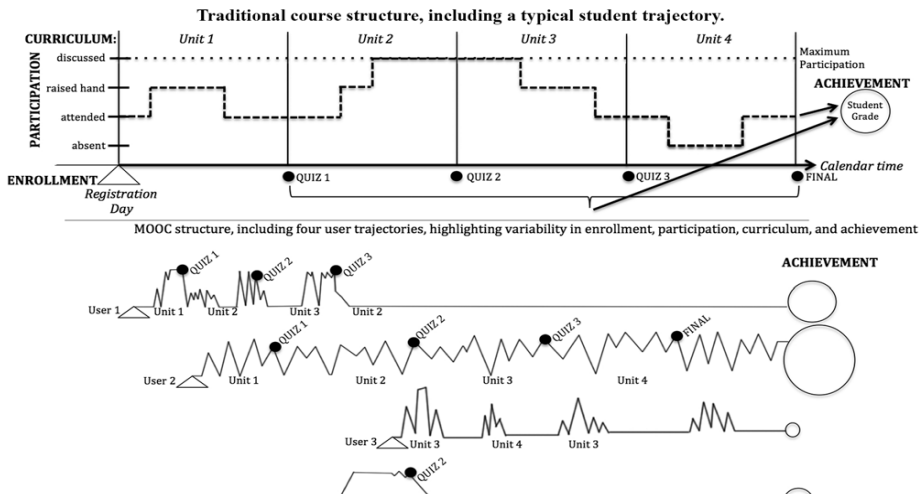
Traditional course structure, including a typical student trajectory.

CURRICULUM: Unit 1 Unit 2 Unit 3 Unit 4

PARTICIPATION

discussed

raised hand

attended

absent

Maximum Participation

ACHIEVEMENT

Student Grade

ENROLLMENT

Registration Day

QUIZ 1

QUIZ 2

QUIZ 3

FINAL

Calendar time

MOOC structure, including four user trajectories, highlighting variability in enrollment, participation, curriculum, and achievement

ACHIEVEMENT

User 1 Unit 1 QUIZ 1 Unit 2 QUIZ 2 Unit 3 QUIZ 3 Unit 2

User 2 Unit 1 QUIZ 1 Unit 2 QUIZ 2 Unit 3 QUIZ 3 Unit 4 FINAL

User 3 Unit 3 Unit 4 Unit 3

QUIZ 2